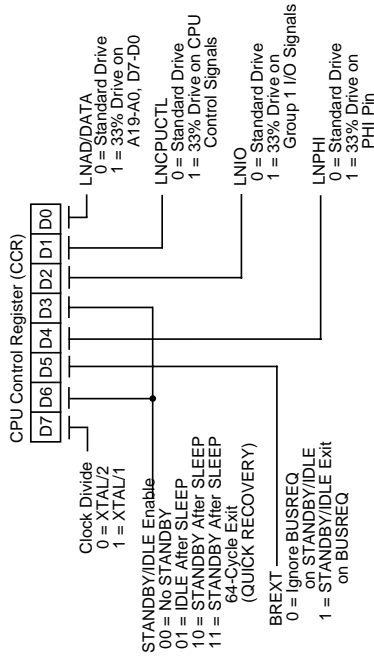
CPU Control Register (CCR)

| D7 | D6 | D5 | D4 | D3 | D2 | D1 | D0 |
|---|---|---|---|---|---|---|---|

Clock Divide
0 = XTAL/2
1 = XTAL/1

STANDBY/IDLE Enable
00 = No STANDBY
01 = IDLE After SLEEP
10 = STANDBY After SLEEP
11 = STANDBY After SLEEP
64-Cycle Exit
(QUICK RECOVERY)

BREXT
0 = Ignore BUSREQ
on STANDBY/IDLE
1 = STANDBY/IDLE Exit
on BUSREQ

LNAD/DATA
0 = Standard Drive
1 = 33% Drive on
A19-A0, D7-D0

LNCPUCTL
0 = Standard Drive
1 = 33% Drive on CPU
Control Signals

LNIO
0 = Standard Drive
1 = 33% Drive on
Group 1 I/O Signals

LNPHI
0 = Standard Drive
1 = 33% Drive on
PHI Pin